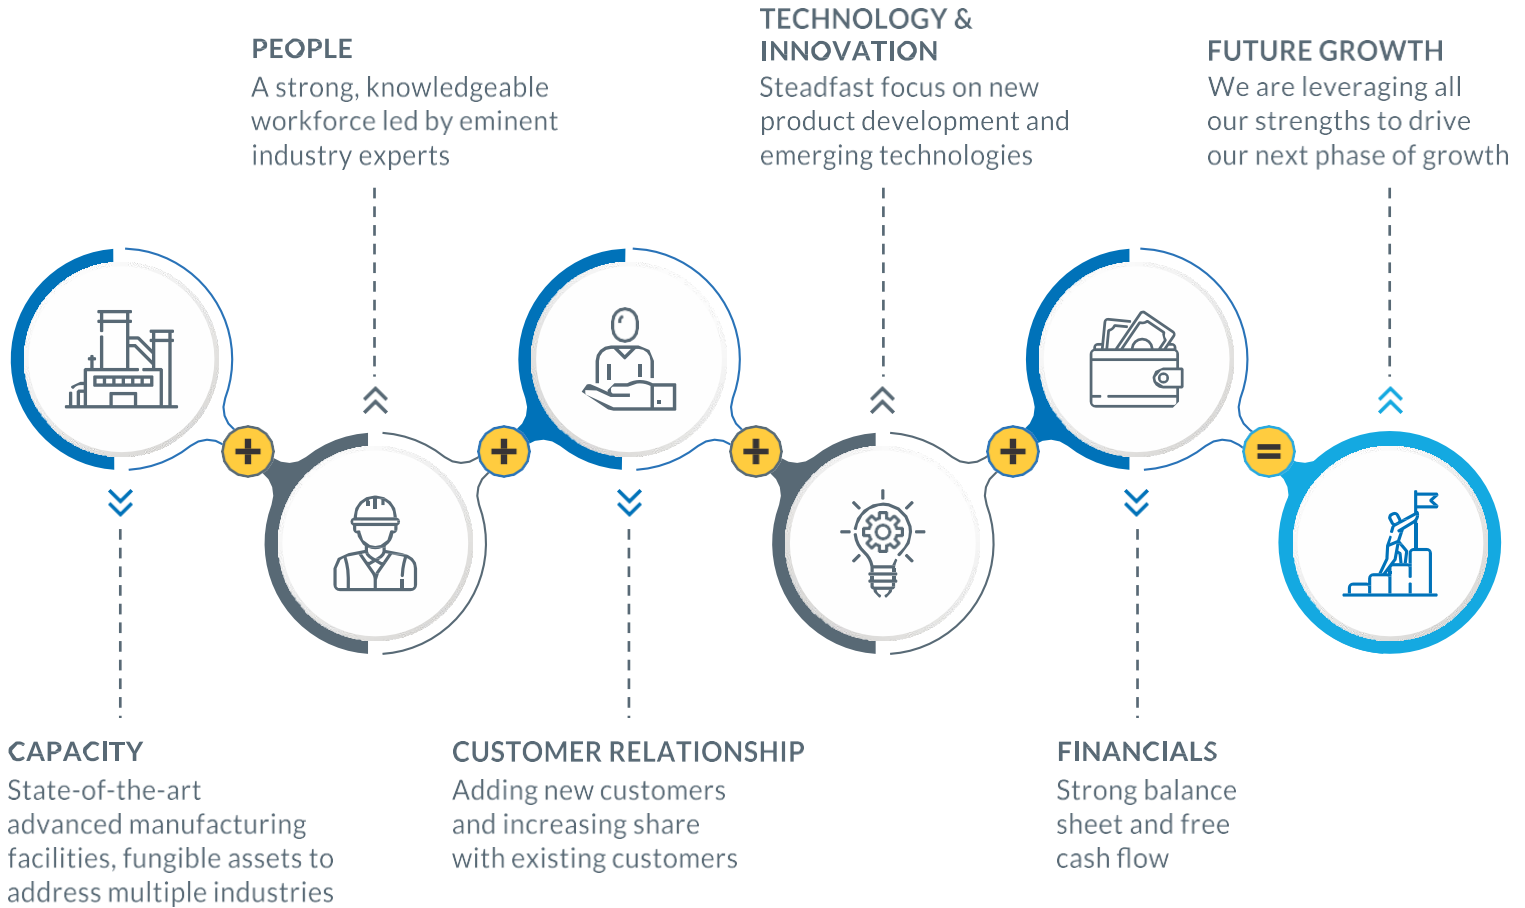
PEOPLE
A strong, knowledgeable workforce led by eminent industry experts

TECHNOLOGY & INNOVATION
Steadfast focus on new product development and emerging technologies

FUTURE GROWTH
We are leveraging all our strengths to drive our next phase of growth

+ + + + =

CAPACITY
State-of-the-art advanced manufacturing facilities, fungible assets to address multiple industries

CUSTOMER RELATIONSHIP
Adding new customers and increasing share with existing customers

FINANCIALS
Strong balance sheet and free cash flow